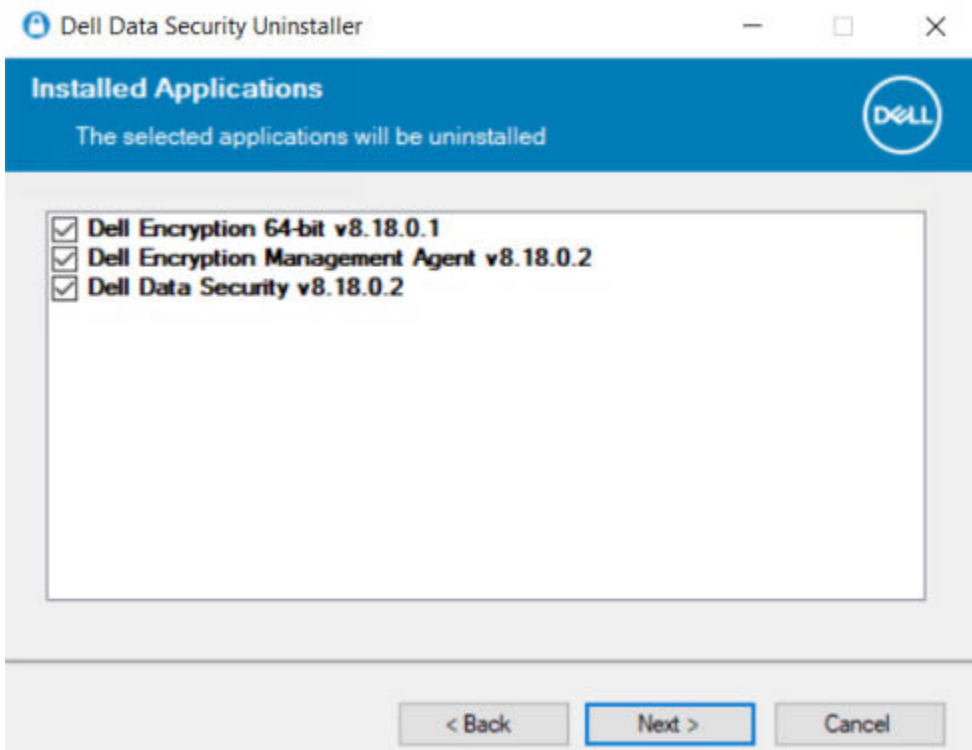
Dell Data Security Uninstaller

Installed Applications

The selected applications will be uninstalled

DELL

Dell Encryption 64-bit v8.18.0.1
Dell Encryption Management Agent v8.18.0.2
Dell Data Security v8.18.0.2

< Back
Next >
Cancel